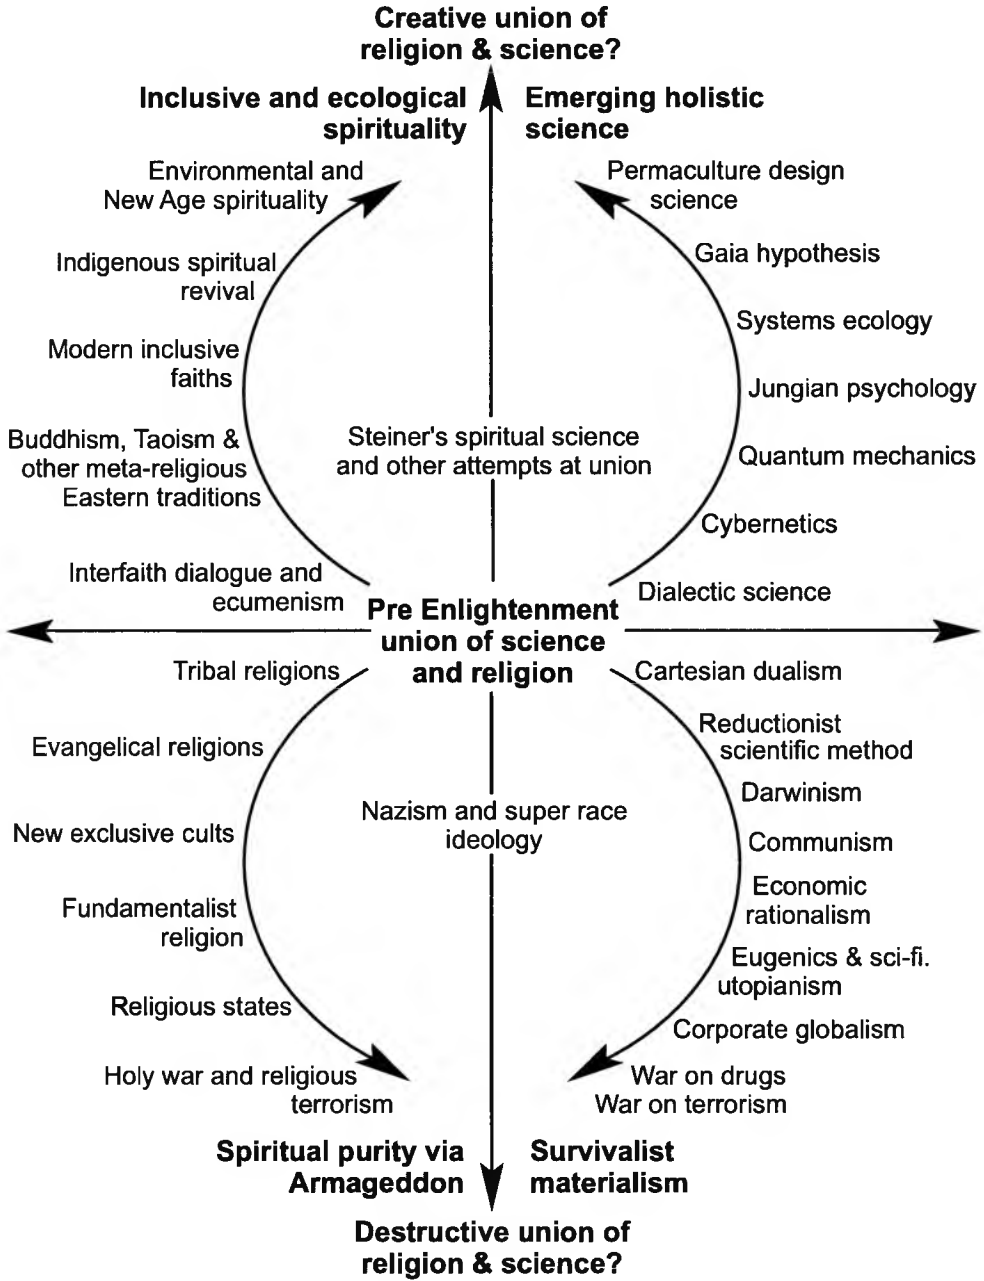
Creative union of religion & science?

Inclusive and ecological spirituality

Emerging holistic science

Environmental and New Age spirituality

Indigenous spiritual revival

Modern inclusive faiths

Buddhism, Taoism & other meta-religious Eastern traditions

Interfaith dialogue and ecumenism

Steiner's spiritual science and other attempts at union

Permaculture design science

Gaia hypothesis

Systems ecology

Jungian psychology

Quantum mechanics

Cybernetics

Dialectic science

Pre Enlightenment union of science and religion

Tribal religions

Evangelical religions

New exclusive cults

Fundamentalist religion

Religious states

Holy war and religious terrorism

Nazism and super race ideology

Cartesian dualism

Reductionist scientific method

Darwinism

Communism

Economic rationalism

Eugenics & sci-fi. utopianism

Corporate globalism

War on drugs
War on terrorism

Spiritual purity via Armageddon

Survivalist materialism

Destructive union of religion & science?